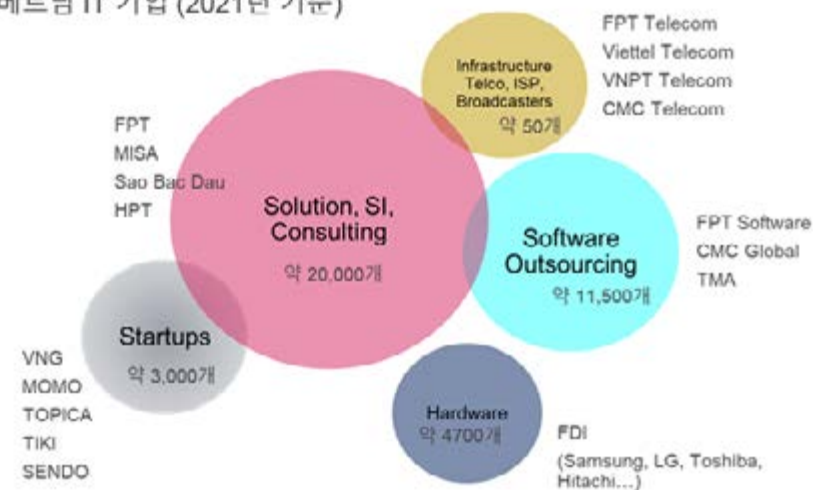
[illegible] IT 기업 (2021년 기준)

Infrastructure Telco, ISP, Broadcasters
약 50개

FPT Telecom
Viettel Telecom
VNPT Telecom
CMC Telecom

FPT
MISA
Sao Bac Dau
HPT

Solution, SI, Consulting
약 20,000개

Software Outsourcing
약 11,500개

FPT Software
CMC Global
TMA

Startups
약 3,000개

VNG
MOMO
TOPICA
TIKI
SENDO

Hardware
약 4700개

FDI
(Samsung, LG, Toshiba, Hitachi…)